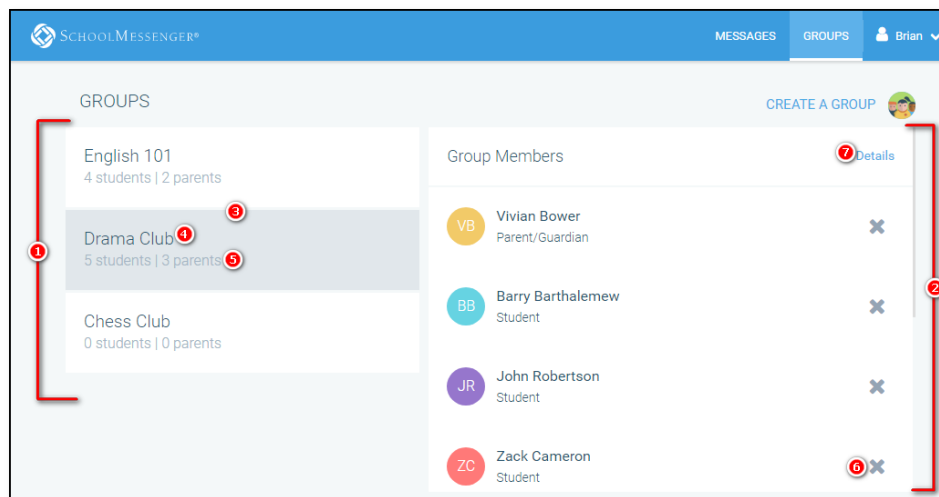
SchoolMessenger®

MESSAGES GROUPS Brian

GROUPS

CREATE A GROUP

1

English 101
4 students | 2 parents

3

Drama Club 4
5 students | 3 parents 5

Chess Club
0 students | 0 parents

Group Members

7 Details

2

VB Vivian Bower
Parent/Guardian

BB Barry Barthalemew
Student

JR John Robertson
Student

ZC Zack Cameron
Student

6